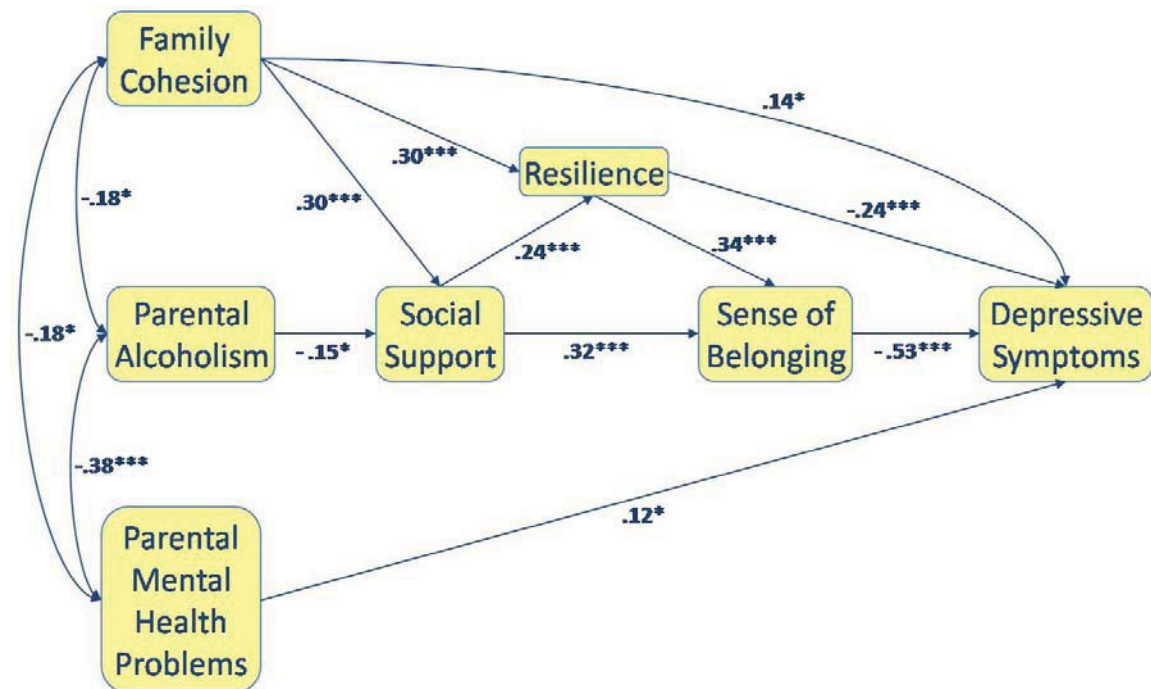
Family Cohesion

.14*

.30***

Resilience

-.18*

.30***

-.24***

.24***

.34***

-.18*

Parental Alcoholism

-.15*

Social Support

.32***

Sense of Belonging

-.53***

Depressive Symptoms

-.38***

.12*

Parental Mental Health Problems